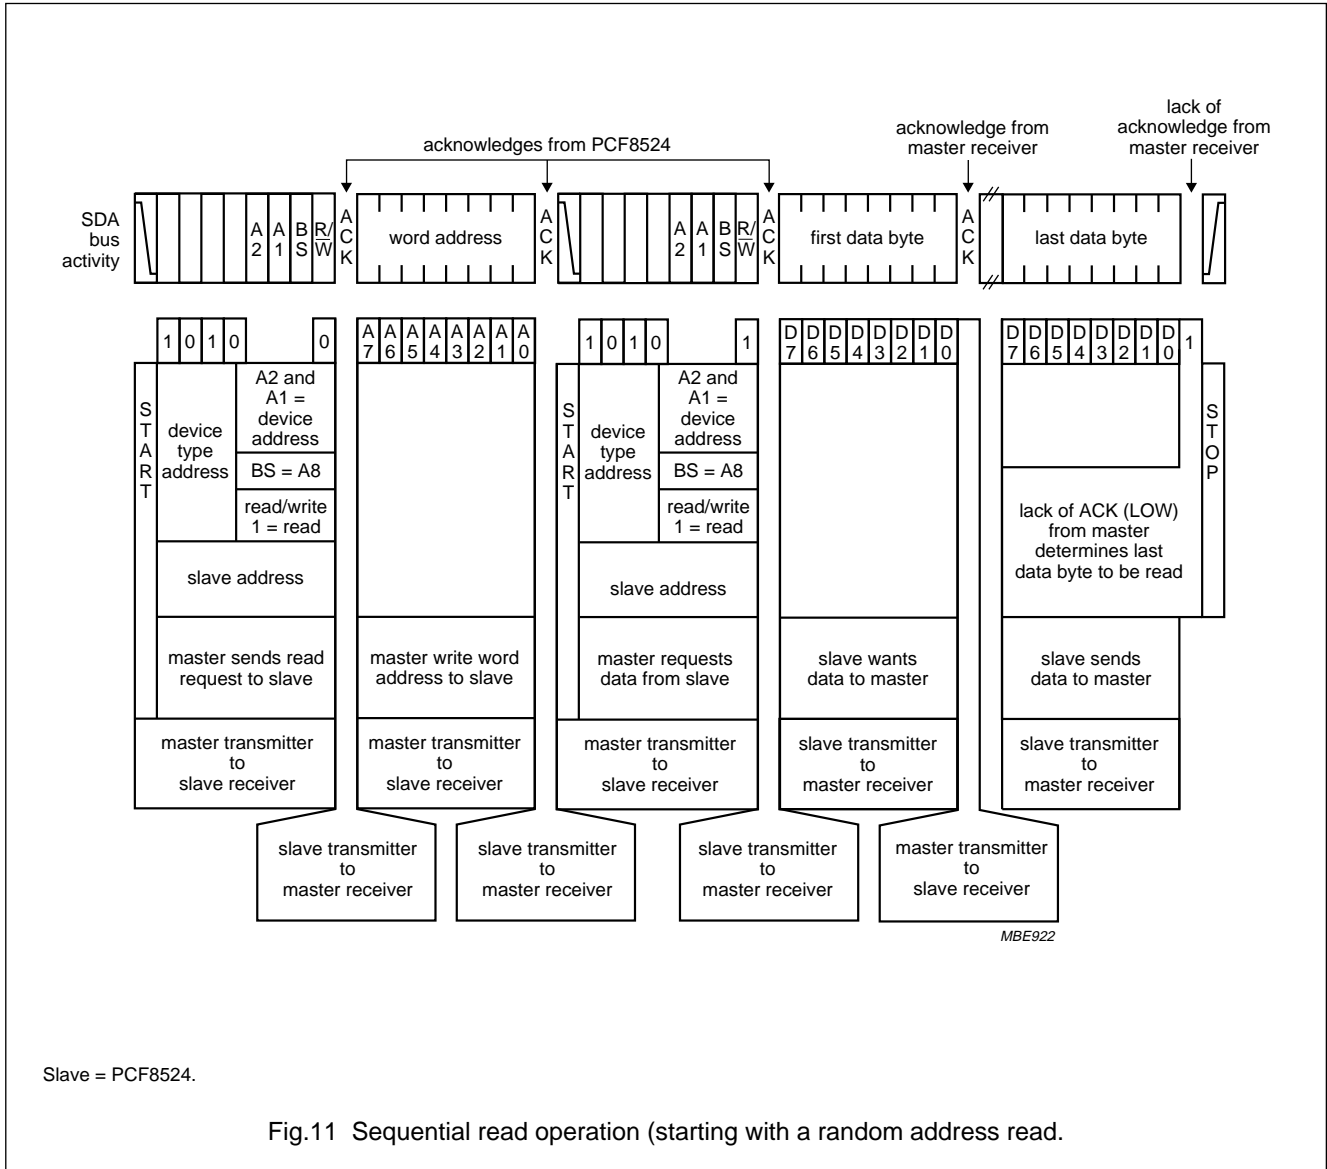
acknowledges from PCF8524

acknowledge from master receiver

lack of acknowledge from master receiver

SDA bus activity

A2 A1 BS $R/\overline{W}$ ACK word address ACK A2 A1 BS $R/\overline{W}$ ACK first data byte ACK last data byte

1 0 1 0 0

A7 A6 A5 A4 A3 A2 A1 A0

1 0 1 0 1

D7 D6 D5 D4 D3 D2 D1 D0

D7 D6 D5 D4 D3 D2 D1 D0 1

START

device type address

A2 and A1 = device address

BS = A8

read/write 1 = read

slave address

master sends read request to slave

master transmitter to slave receiver

master write word address to slave

master transmitter to slave receiver

START

device type address

A2 and A1 = device address

BS = A8

read/write 1 = read

slave address

master requests data from slave

master transmitter to slave receiver

slave wants data to master

slave transmitter to master receiver

lack of ACK (LOW) from master determines last data byte to be read

STOP

slave sends data to master

slave transmitter to master receiver

slave transmitter to master receiver

slave transmitter to master receiver

slave transmitter to master receiver

master transmitter to slave receiver

MBE922

Slave = PCF8524.

Fig.11 Sequential read operation (starting with a random address read.